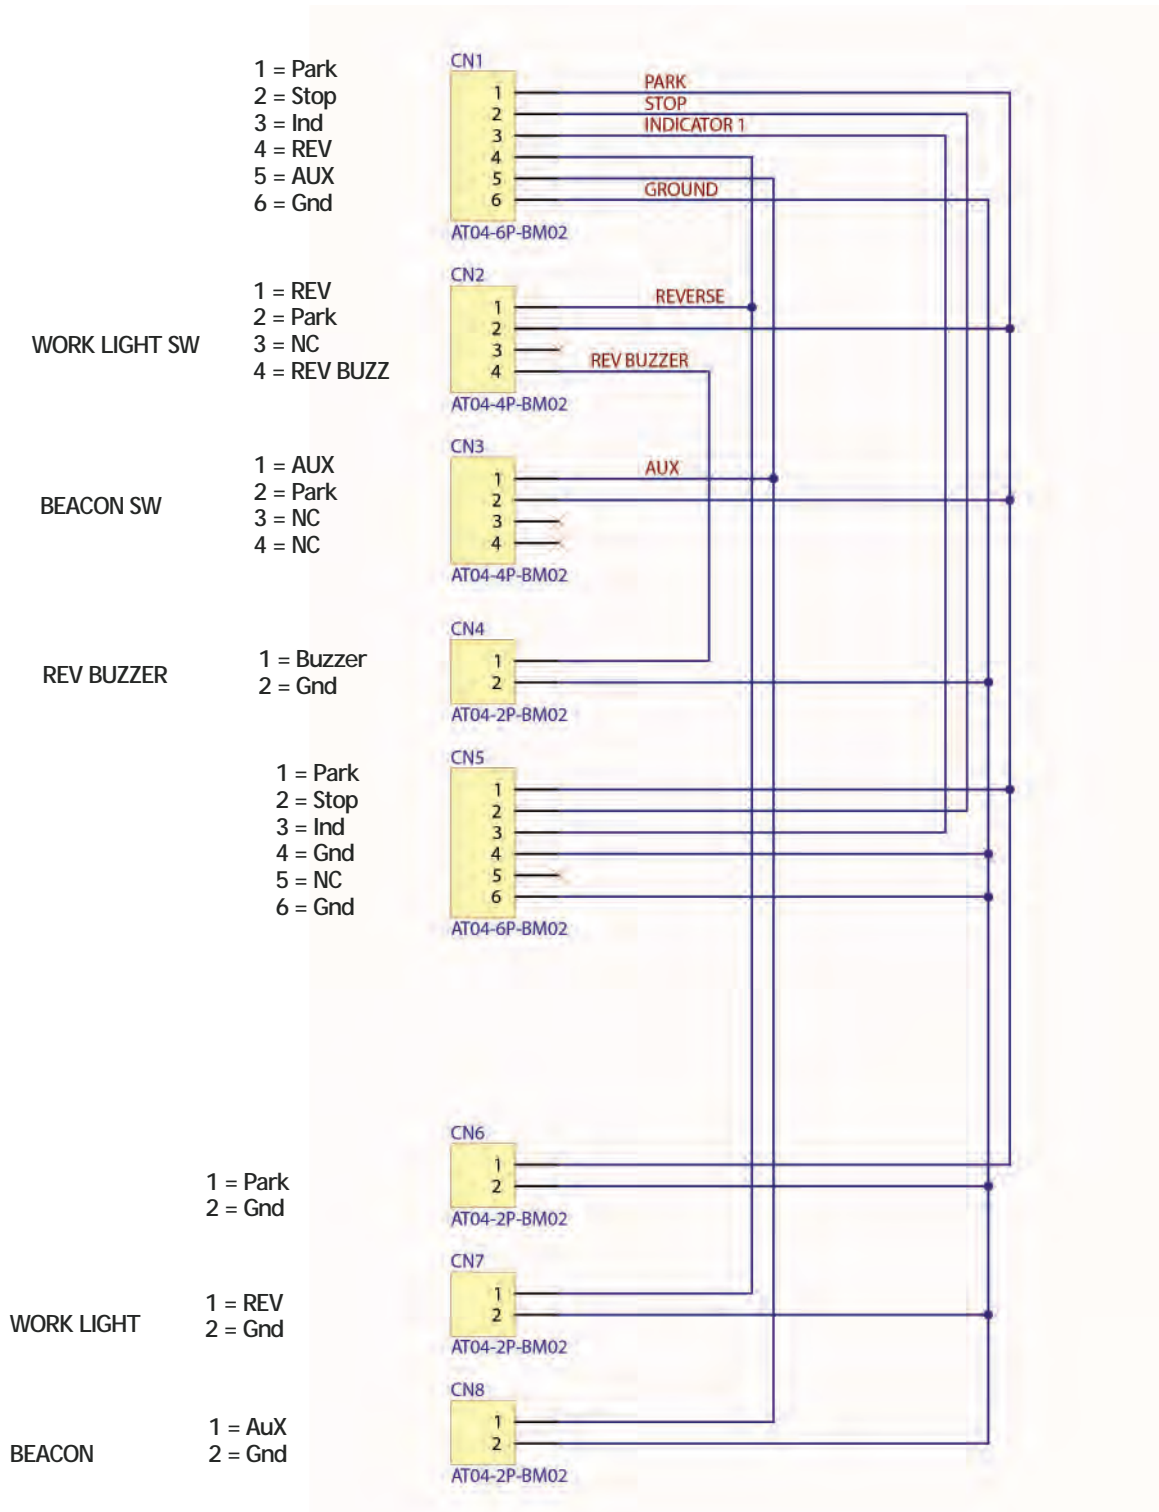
1 = Park
2 = Stop
3 = Ind
4 = REV
5 = AUX
6 = Gnd

CN1
1
2
3
4
5
6
AT04-6P-BM02

PARK
STOP
INDICATOR 1
GROUND

WORK LIGHT SW

1 = REV
2 = Park
3 = NC
4 = REV BUZZ

CN2
1
2
3
4
AT04-4P-BM02

REVERSE
REV BUZZER

BEACON SW

1 = AUX
2 = Park
3 = NC
4 = NC

CN3
1
2
3
4
AT04-4P-BM02

AUX

REV BUZZER

1 = Buzzer
2 = Gnd

CN4
1
2
AT04-2P-BM02

1 = Park
2 = Stop
3 = Ind
4 = Gnd
5 = NC
6 = Gnd

CN5
1
2
3
4
5
6
AT04-6P-BM02

1 = Park
2 = Gnd

CN6
1
2
AT04-2P-BM02

WORK LIGHT

1 = REV
2 = Gnd

CN7
1
2
AT04-2P-BM02

BEACON

1 = AuX
2 = Gnd

CN8
1
2
AT04-2P-BM02